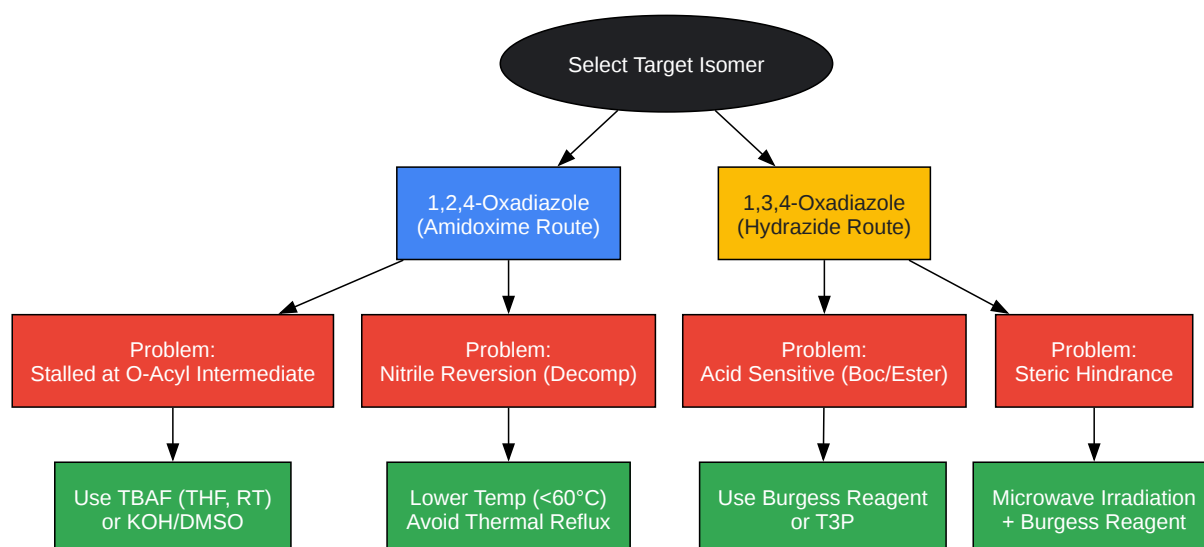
Select Target Isomer

1,2,4-Oxadiazole
(Amidoxime Route)

1,3,4-Oxadiazole
(Hydrazide Route)

Problem:
Stalled at O-Acyl Intermediate

Use TBAF (THF, RT)
or KOH/DMSO

Problem:
Nitrile Reversion (Decomp)

Lower Temp (<60°C)
Avoid Thermal Reflux

Problem:
Acid Sensitive (Boc/Ester)

Use Burgess Reagent
or T3P

Problem:
Steric Hindrance

Microwave Irradiation
+ Burgess Reagent